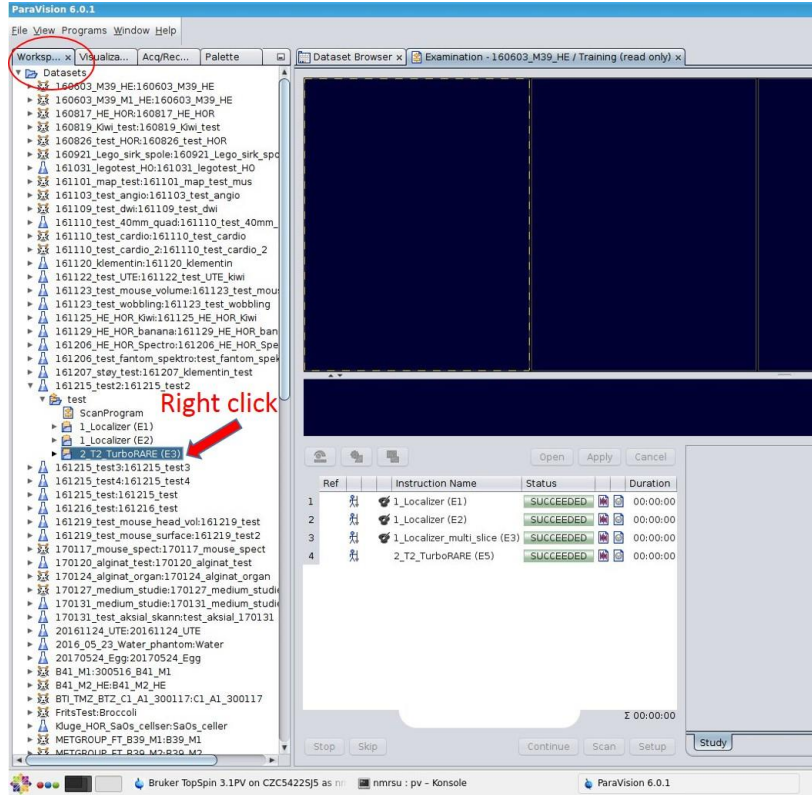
ParaVision 6.0.1

File View Programs Window Help

Worksp... × Visualiza... Acq/Rec... Palette

Dataset Browser × Examination - 160603_M39_HE / Training (read only) ×

Datasets
160603_M39_HE:160603_M39_HE
160603_M39_M1_HE:160603_M39_HE
160817_HE_HOR:160817_HE_HOR
160819_Kiwi_test:160819_Kiwi_test
160826_test_HOR:160826_test_HOR
160921_Lego_sirk_spole:160921_Lego_sirk_spo
161031_legotest_HO:161031_legotest_HO
161101_map_test:161101_map_test_mus
161103_test_angio:161103_test_angio
161109_test_dwi:161109_test_dwi
161110_test_40mm_quad:161110_test_40mm_
161110_test_cardio:161110_test_cardio
161110_test_cardio_2:161110_test_cardio_2
161120_klementin:161120_klementin
161122_test_UTE:161122_test_UTE_kiwi
161123_test_mouse_volume:161123_test_mous
161123_test_wobbling:161123_test_wobbling
161125_HE_HOR_Kiwi:161125_HE_HOR_Kiwi
161129_HE_HOR_banana:161129_HE_HOR_ban
161206_HE_HOR_Spectro:161206_HE_HOR_Spe
161206_test_fantom_spektro:test_fantom_spek
161207_støy_test:161207_klementin_test
161215_test2:161215_test2
test
ScanProgram
1_Localizer (E1)
1_Localizer (E2)
2_T2_TurboRARE (E3)
Right click
161215_test3:161215_test3
161215_test4:161215_test4
161215_test:161215_test
161216_test:161216_test
161219_test_mouse_head_vol:161219_test
161219_test_mouse_surface:161219_test2
170117_mouse_spect:170117_mouse_spect
170120_alginat_test:170120_alginat_test
170124_alginat_organ:170124_alginat_organ
170127_medium_studie:170127_medium_studie
170131_medium_studie:170131_medium_studie
170131_test_aksial_skann:test_aksial_170131
20161124_UTE:20161124_UTE
2016_05_23_Water_phantom:Water
20170524_Egg:20170524_Egg
B41_M1:300516_B41_M1
B41_M2_HE:B41_M2_HE
BTI_TMZ_BTZ_C1_A1_300117:C1_A1_300117
FritsTest:Broccoli
Kluge_HOR_SaOs_cellser:SaOs_celler
METGROUP_FT_B39_M1:B39_M1
METGROUP_FT_B39_M2:B39_M2

Open Apply Cancel

| | Ref | | Instruction Name | Status | | Duration |
|---|---|---|---|---|---|---|
| 1 | | | 1_Localizer (E1) | SUCCEEDED | | 00:00:00 |
| 2 | | | 1_Localizer (E2) | SUCCEEDED | | 00:00:00 |
| 3 | | | 1_Localizer_multi_slice (E3) | SUCCEEDED | | 00:00:00 |
| 4 | | | 2_T2_TurboRARE (E5) | SUCCEEDED | | 00:00:00 |

Σ 00:00:00

Stop Skip Continue Scan Setup

Study

Bruker TopSpin 3.1PV on CZC5422SJ5 as nr   nmrsu : pv - Konsole   ParaVision 6.0.1